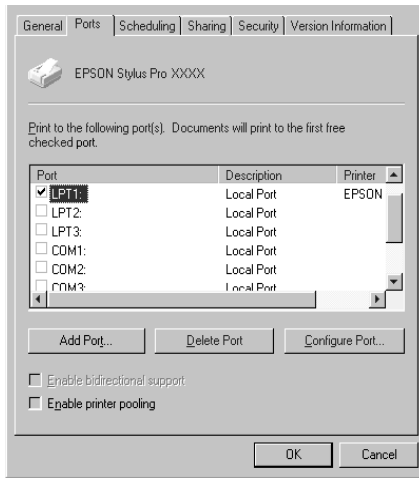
General | Ports | Scheduling | Sharing | Security | Version Information

EPSON Stylus Pro XXXX

Print to the following port(s). Documents will print to the first free checked port.

| Port | Description | Printer |
|---|---|---|
| ☑ LPT1: | Local Port | EPSON |
| ☐ LPT2: | Local Port | |
| ☐ LPT3: | Local Port | |
| ☐ COM1: | Local Port | |
| ☐ COM2: | Local Port | |
| ☐ COM3: | Local Port | |

Add Port... | Delete Port | Configure Port...

☐ Enable bidirectional support
☐ Enable printer pooling

OK | Cancel